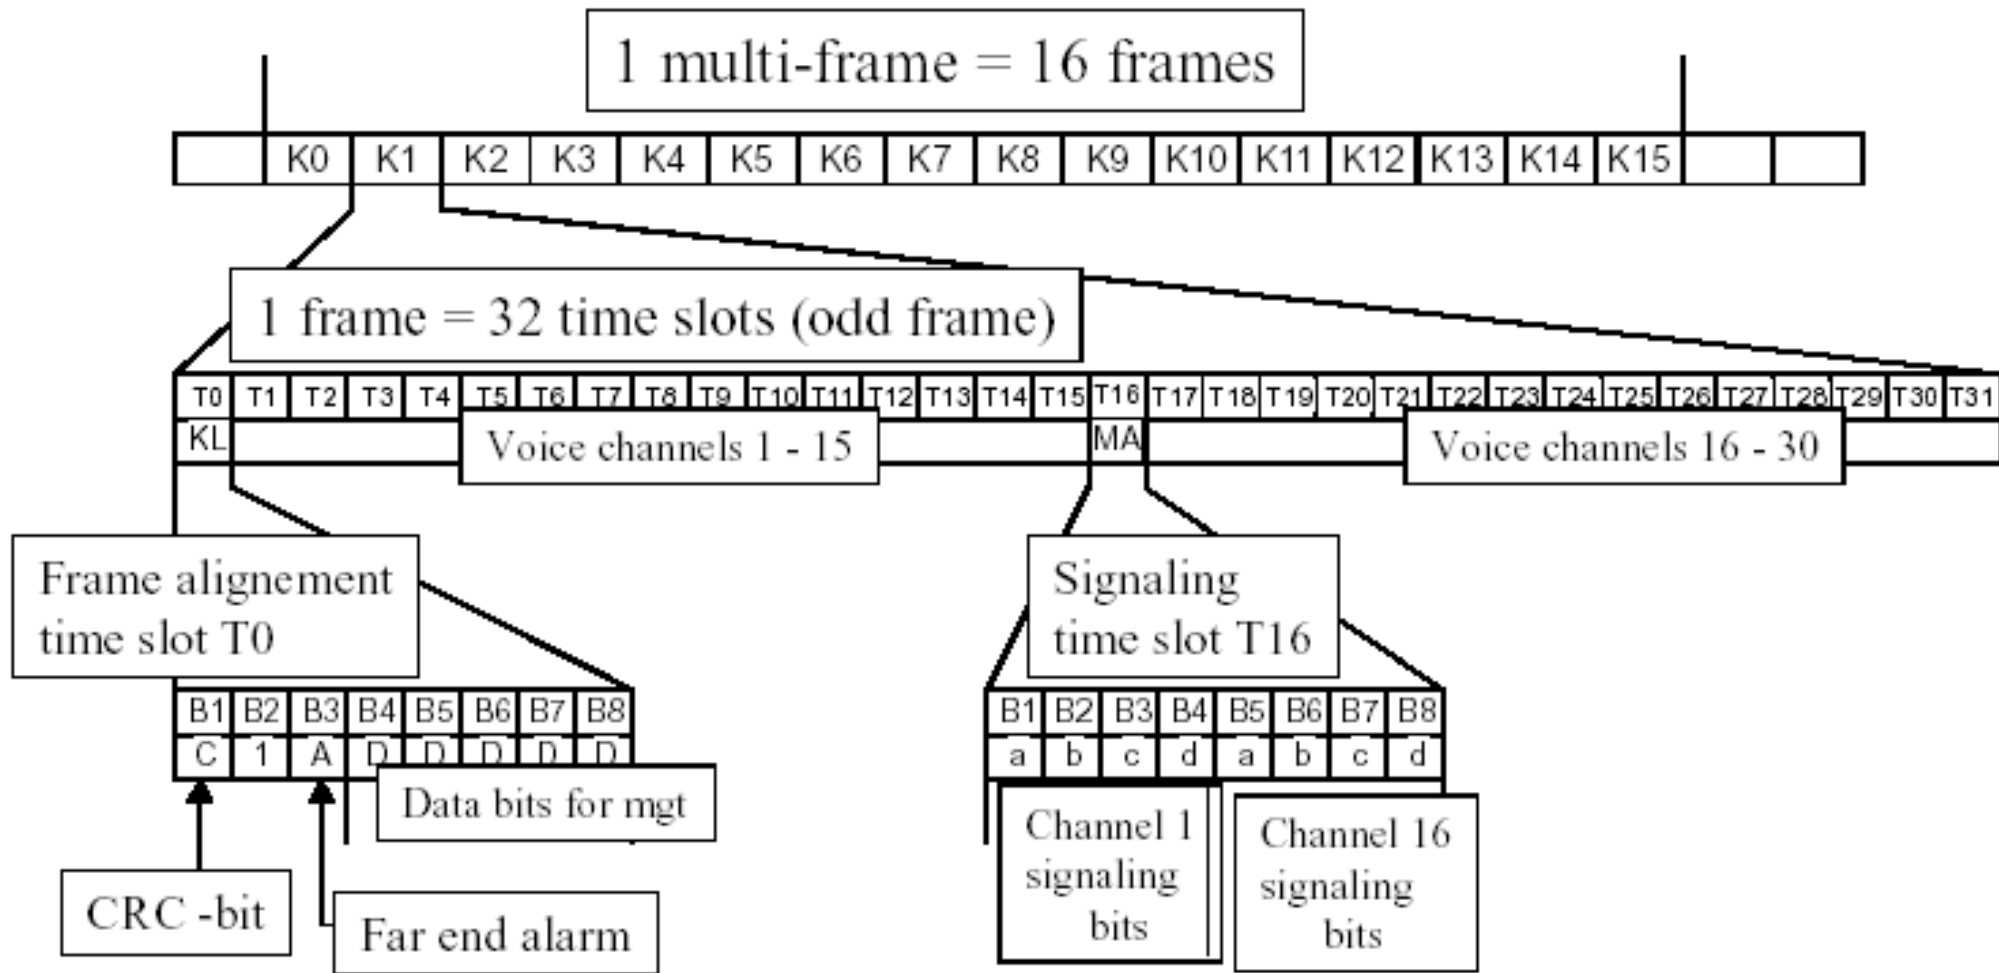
1 multi-frame = 16 frames

| | K0 | K1 | K2 | K3 | K4 | K5 | K6 | K7 | K8 | K9 | K10 | K11 | K12 | K13 | K14 | K15 | | |
|---|---|---|---|---|---|---|---|---|---|---|---|---|---|---|---|---|---|---|

1 frame = 32 time slots (odd frame)

| T0 | T1 | T2 | T3 | T4 | T5 | T6 | T7 | T8 | T9 | T10 | T11 | T12 | T13 | T14 | T15 | T16 | T17 | T18 | T19 | T20 | T21 | T22 | T23 | T24 | T25 | T26 | T27 | T28 | T29 | T30 | T31 |
|---|---|---|---|---|---|---|---|---|---|---|---|---|---|---|---|---|---|---|---|---|---|---|---|---|---|---|---|---|---|---|---|
| KL | | | | | | | | | | | | | | | | MA | | | | | | | | | | | | | | | |

Voice channels 1 - 15

Voice channels 16 - 30

Frame alignement time slot T0

| B1 | B2 | B3 | B4 | B5 | B6 | B7 | B8 |
|---|---|---|---|---|---|---|---|
| C | 1 | A | D | D | D | D | D |

Data bits for mgt

CRC -bit

Far end alarm

Signaling time slot T16

| B1 | B2 | B3 | B4 | B5 | B6 | B7 | B8 |
|---|---|---|---|---|---|---|---|
| a | b | c | d | a | b | c | d |

Channel 1 signaling bits

Channel 16 signaling bits